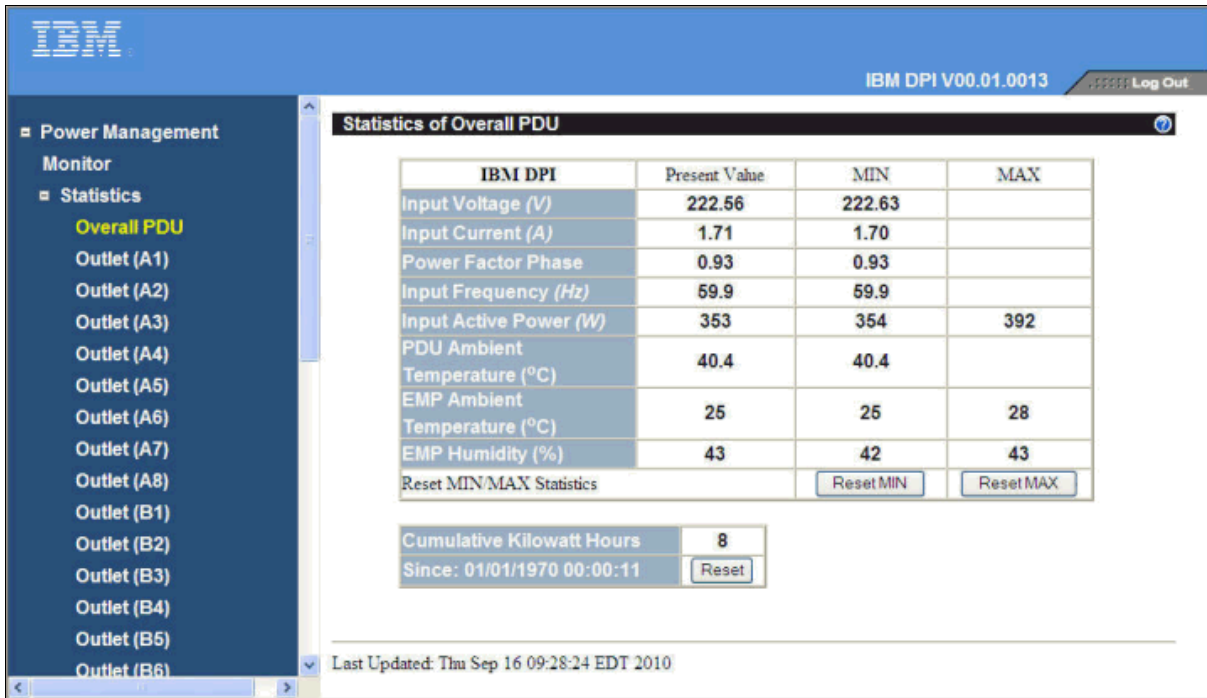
IBM

IBM DPI V00.01.0013

Log Out

Power Management

Monitor

Statistics

Overall PDU

Outlet (A1)

Outlet (A2)

Outlet (A3)

Outlet (A4)

Outlet (A5)

Outlet (A6)

Outlet (A7)

Outlet (A8)

Outlet (B1)

Outlet (B2)

Outlet (B3)

Outlet (B4)

Outlet (B5)

Outlet (B6)

Statistics of Overall PDU

| IBM DPI | Present Value | MIN | MAX |
|---|---|---|---|
| Input Voltage *(V)* | 222.56 | 222.63 | |
| Input Current *(A)* | 1.71 | 1.70 | |
| Power Factor Phase | 0.93 | 0.93 | |
| Input Frequency *(Hz)* | 59.9 | 59.9 | |
| Input Active Power *(W)* | 353 | 354 | 392 |
| PDU Ambient Temperature ($^{o}$C) | 40.4 | 40.4 | |
| EMP Ambient Temperature ($^{o}$C) | 25 | 25 | 28 |
| EMP Humidity (%) | 43 | 42 | 43 |
| Reset MIN/MAX Statistics | | Reset MIN | Reset MAX |

| Cumulative Kilowatt Hours | 8 |
|---|---|
| Since: 01/01/1970 00:00:11 | Reset |

Last Updated: Thu Sep 16 09:28:24 EDT 2010